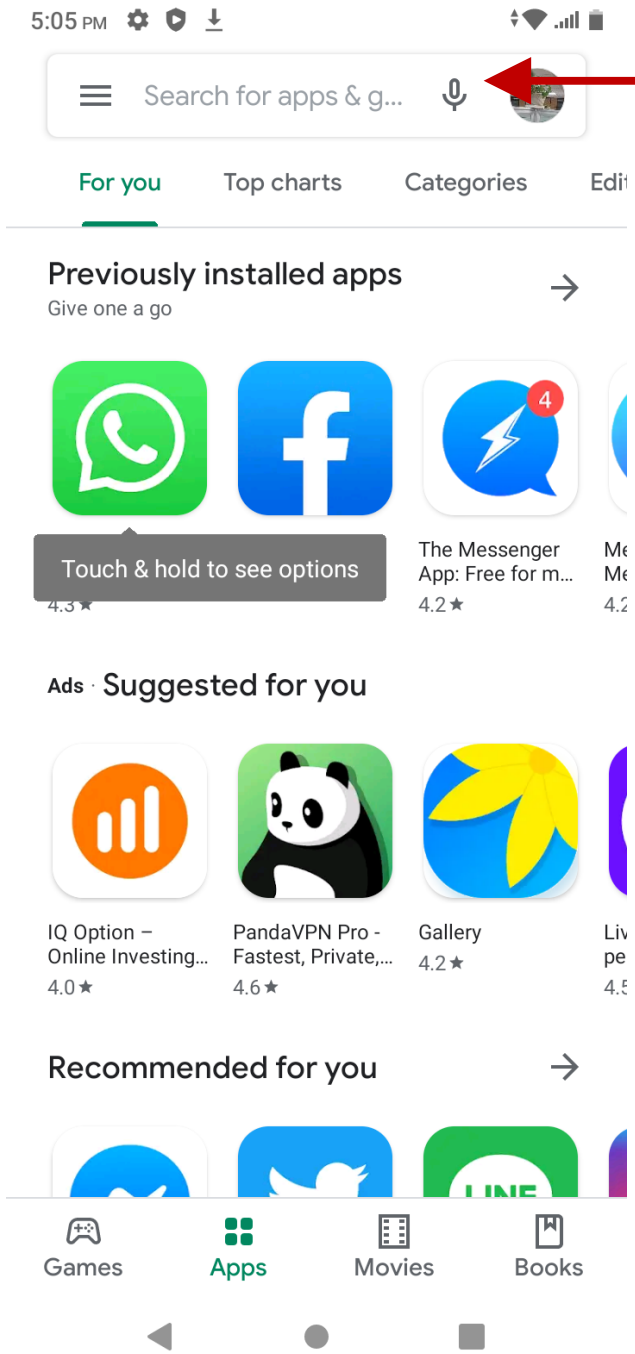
5:05 PM

Search for apps & g...

For you
Top charts
Categories
Edit

Previously installed apps
Give one a go

4

Touch & hold to see options
4.3★

The Messenger App: Free for m...
4.2★

Me
Me
4.2

Ads · Suggested for you

IQ Option – Online Investing...
4.0★

PandaVPN Pro - Fastest, Private,...
4.6★

Gallery
4.2★

Liv
pe
4.5

Recommended for you

LINE

Games
Apps
Movies
Books